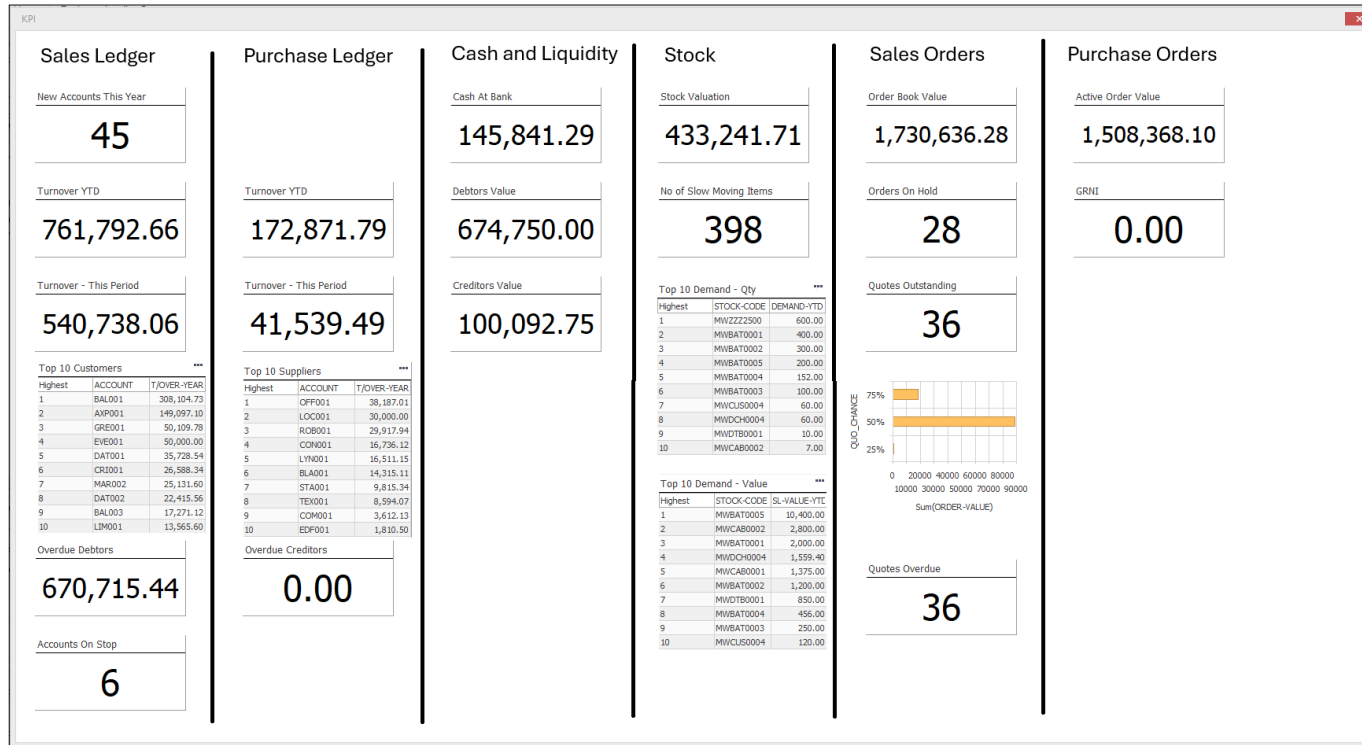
KPI

Sales Ledger

New Accounts This Year
45

Turnover YTD
761,792.66

Turnover - This Period
540,738.06

Top 10 Customers

| Highest | ACCOUNT | T/OVER-YEAR |
|---|---|---|
| 1 | BAL001 | 308,104.73 |
| 2 | AXP001 | 149,097.10 |
| 3 | GRE001 | 50,109.78 |
| 4 | EVE001 | 50,000.00 |
| 5 | DAT001 | 35,728.54 |
| 6 | CRI001 | 26,588.34 |
| 7 | MAR002 | 25,131.60 |
| 8 | DAT002 | 22,415.56 |
| 9 | BAL003 | 17,271.12 |
| 10 | LIM001 | 13,565.60 |

Overdue Debtors
670,715.44

Accounts On Stop
6

Purchase Ledger

Turnover YTD
172,871.79

Turnover - This Period
41,539.49

Top 10 Suppliers

| Highest | ACCOUNT | T/OVER-YEAR |
|---|---|---|
| 1 | OFF001 | 38,187.01 |
| 2 | LOC001 | 30,000.00 |
| 3 | ROB001 | 29,917.94 |
| 4 | CON001 | 16,736.12 |
| 5 | LYN001 | 16,511.15 |
| 6 | BLA001 | 14,315.11 |
| 7 | STA001 | 9,815.34 |
| 8 | TEX001 | 8,594.07 |
| 9 | COM001 | 3,612.13 |
| 10 | EDF001 | 1,810.50 |

Overdue Creditors
0.00

Cash and Liquidity

Cash At Bank
145,841.29

Debtors Value
674,750.00

Creditors Value
100,092.75

Stock

Stock Valuation
433,241.71

No of Slow Moving Items
398

Top 10 Demand - Qty

| Highest | STOCK-CODE | DEMAND-YTD |
|---|---|---|
| 1 | MWZZZ2500 | 600.00 |
| 2 | MWBAT0001 | 400.00 |
| 3 | MWBAT0002 | 300.00 |
| 4 | MWBAT0005 | 200.00 |
| 5 | MWBAT0004 | 152.00 |
| 6 | MWBAT0003 | 100.00 |
| 7 | MWCUS0004 | 60.00 |
| 8 | MWDCH0004 | 60.00 |
| 9 | MWDTB0001 | 10.00 |
| 10 | MWCAB0002 | 7.00 |

Top 10 Demand - Value

| Highest | STOCK-CODE | SL-VALUE-YTD |
|---|---|---|
| 1 | MWBAT0005 | 10,400.00 |
| 2 | MWCAB0002 | 2,800.00 |
| 3 | MWBAT0001 | 2,000.00 |
| 4 | MWDCH0004 | 1,559.40 |
| 5 | MWCAB0001 | 1,375.00 |
| 6 | MWBAT0002 | 1,200.00 |
| 7 | MWDTB0001 | 850.00 |
| 8 | MWBAT0004 | 456.00 |
| 9 | MWBAT0003 | 250.00 |
| 10 | MWCUS0004 | 120.00 |

Sales Orders

Order Book Value
1,730,636.28

Orders On Hold
28

Quotes Outstanding
36

QUO_CHANCE
75%
50%
25%
0 10000 20000 30000 40000 50000 60000 70000 80000 90000
Sum(ORDER-VALUE)

Quotes Overdue
36

Purchase Orders

Active Order Value
1,508,368.10

GRNI
0.00